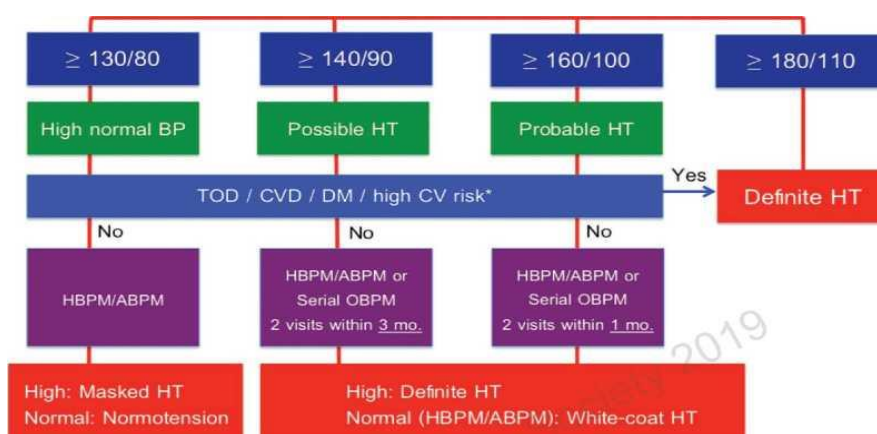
$\geq$ 130/80

$\geq$ 140/90

$\geq$ 160/100

$\geq$ 180/110

High normal BP

Possible HT

Probable HT

TOD / CVD / DM / high CV risk*

Yes

Definite HT

No

No

No

HBPM/ABPM

HBPM/ABPM or Serial OBPM 2 visits within 3 mo.

HBPM/ABPM or Serial OBPM 2 visits within 1 mo.

High: Masked HT
Normal: Normotension

High: Definite HT
Normal (HBPM/ABPM): White-coat HT

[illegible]ety 2019